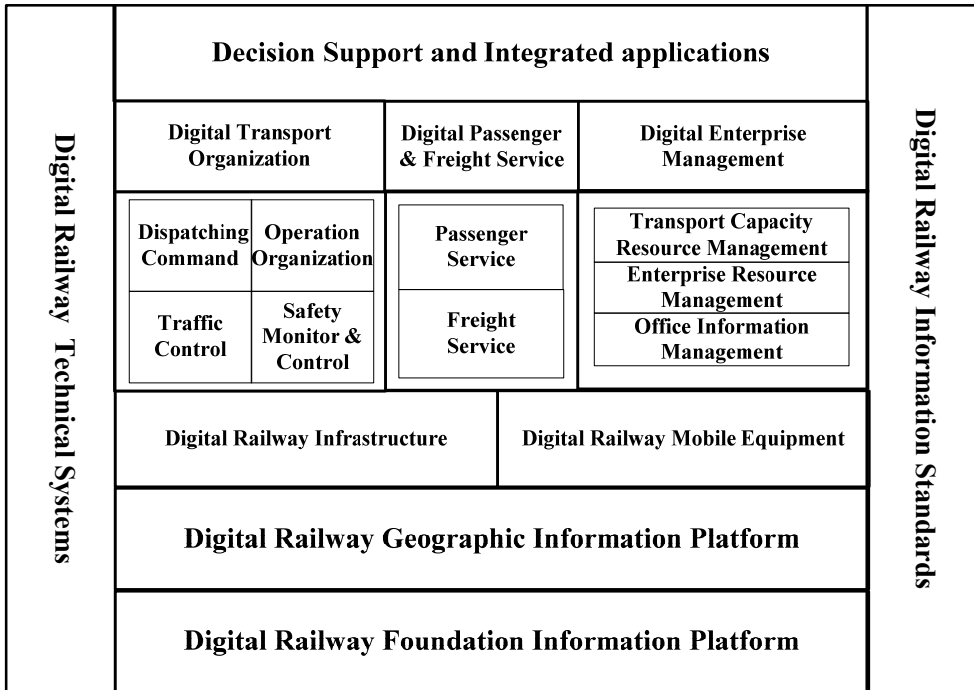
Digital Railway Technical Systems

Decision Support and Integrated applications

Digital Transport Organization

Digital Passenger & Freight Service

Digital Enterprise Management

Dispatching Command

Operation Organization

Traffic Control

Safety Monitor & Control

Passenger Service

Freight Service

Transport Capacity Resource Management

Enterprise Resource Management

Office Information Management

Digital Railway Infrastructure

Digital Railway Mobile Equipment

Digital Railway Geographic Information Platform

Digital Railway Foundation Information Platform

Digital Railway Information Standards